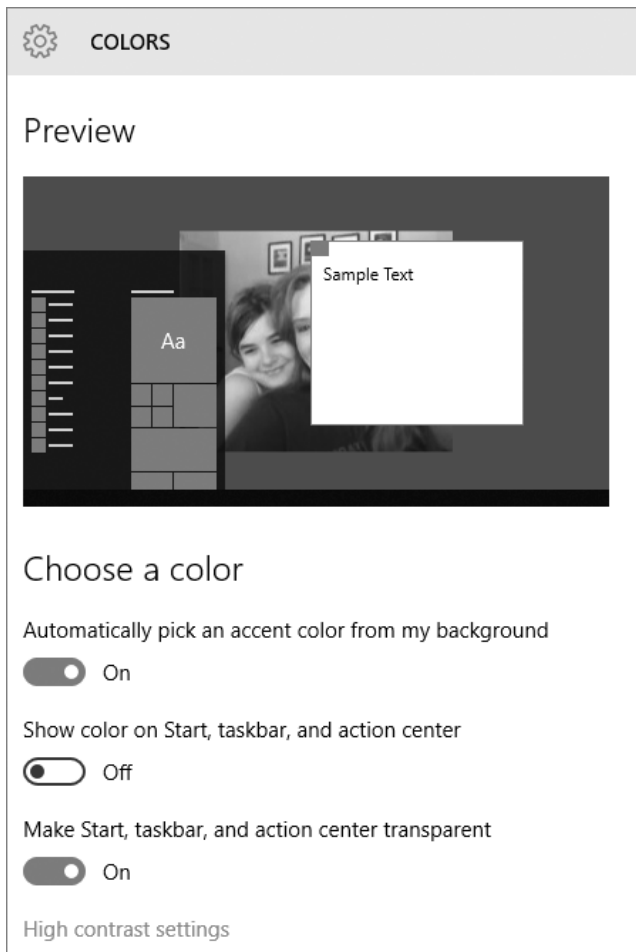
COLORS

Preview

Sample Text

Aa

Choose a color

Automatically pick an accent color from my background

On

Show color on Start, taskbar, and action center

Off

Make Start, taskbar, and action center transparent

On

High contrast settings